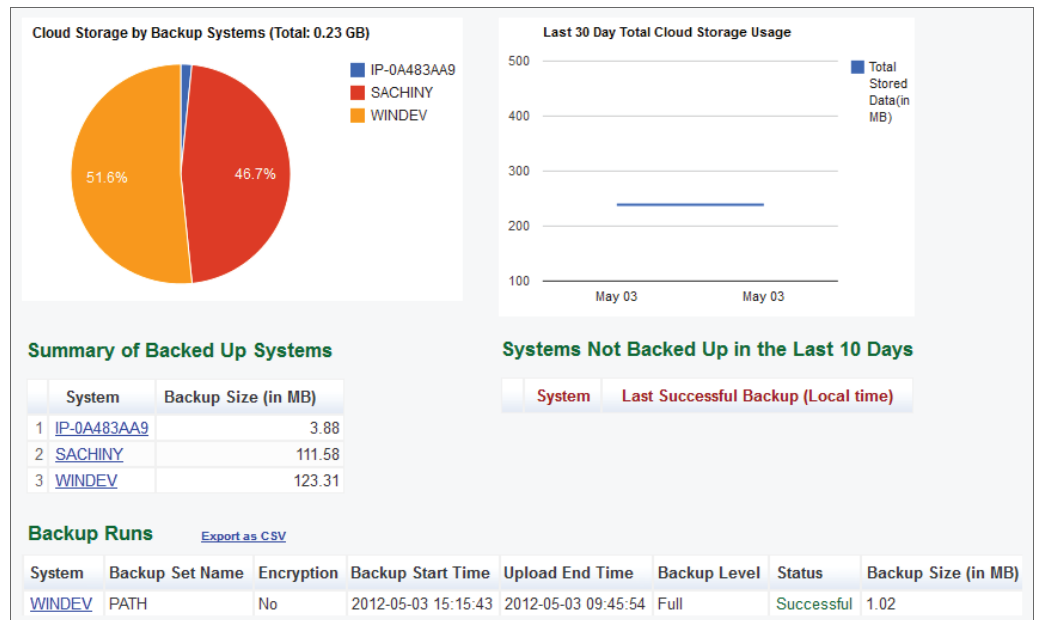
Cloud Storage by Backup Systems (Total: 0.23 GB)

IP-0A483AA9
SACHINY
WINDEV

51.6%
46.7%

Last 30 Day Total Cloud Storage Usage

500
400
300
200
100

May 03
May 03

Total Stored Data(in MB)

Summary of Backed Up Systems

| | System | Backup Size (in MB) |
|---|---|---|
| 1 | IP-0A483AA9 | 3.88 |
| 2 | SACHINY | 111.58 |
| 3 | WINDEV | 123.31 |

Systems Not Backed Up in the Last 10 Days

| | System | Last Successful Backup (Local time) |
|---|---|---|

Backup Runs

Export as CSV

| System | Backup Set Name | Encryption | Backup Start Time | Upload End Time | Backup Level | Status | Backup Size (in MB) |
|---|---|---|---|---|---|---|---|
| WINDEV | PATH | No | 2012-05-03 15:15:43 | 2012-05-03 09:45:54 | Full | Successful | 1.02 |